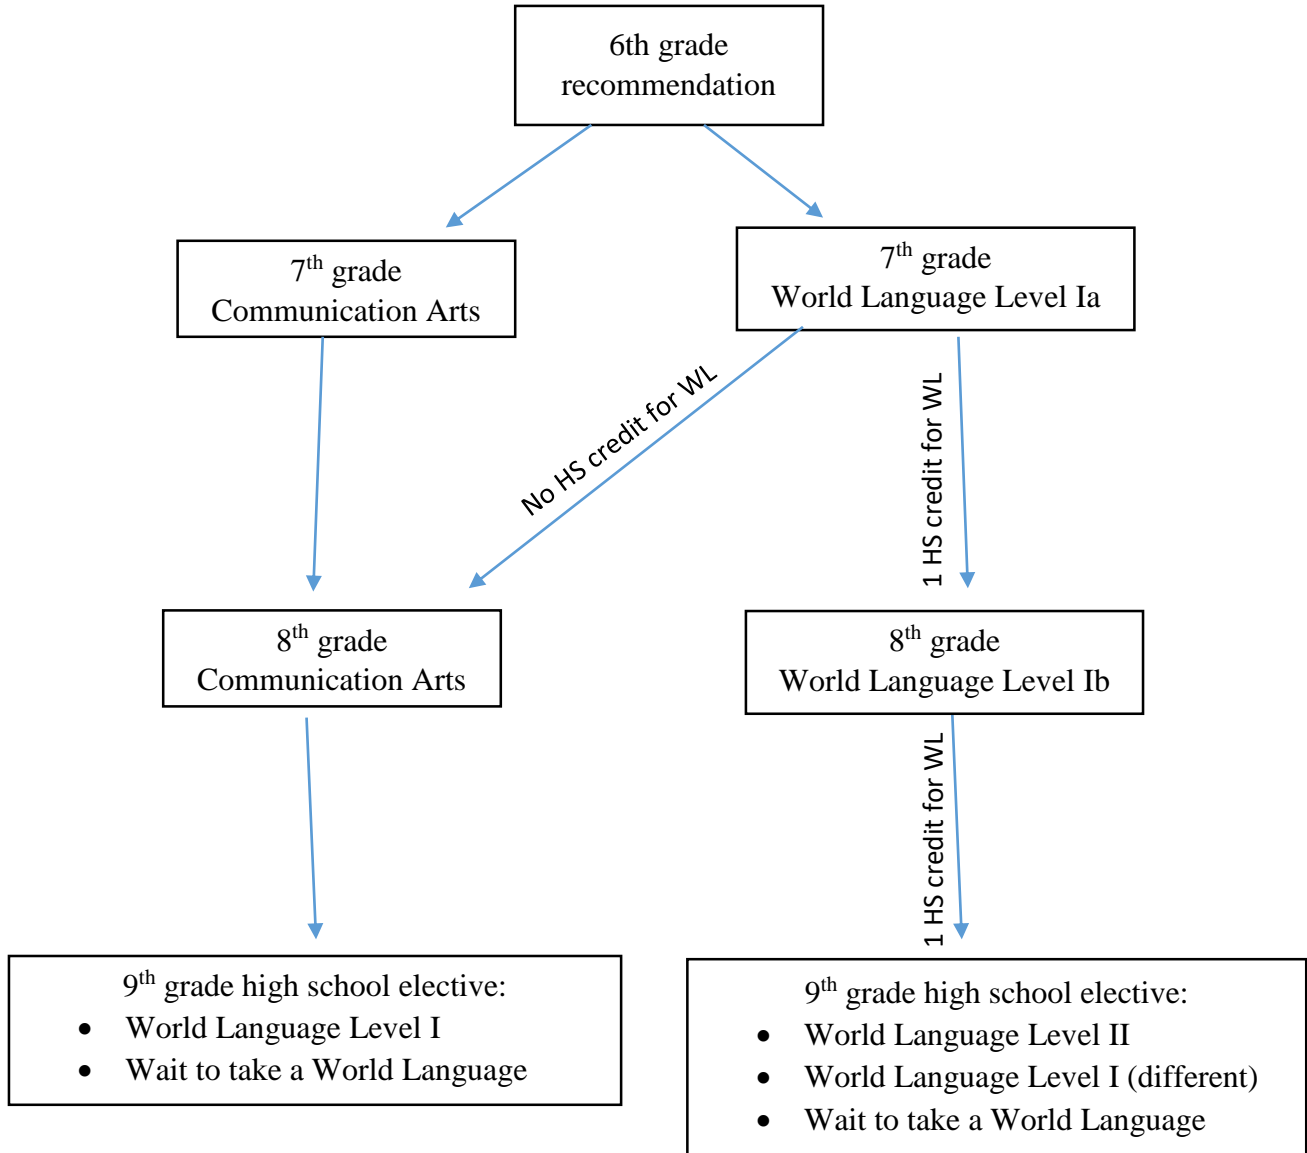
6th grade recommendation

7$^{th}$ grade
Communication Arts

7$^{th}$ grade
World Language Level Ia

No HS credit for WL

1 HS credit for WL

8$^{th}$ grade
Communication Arts

8$^{th}$ grade
World Language Level Ib

1 HS credit for WL

9$^{th}$ grade high school elective:
- World Language Level I
- Wait to take a World Language

9$^{th}$ grade high school elective:
- World Language Level II
- World Language Level I (different)
- Wait to take a World Language